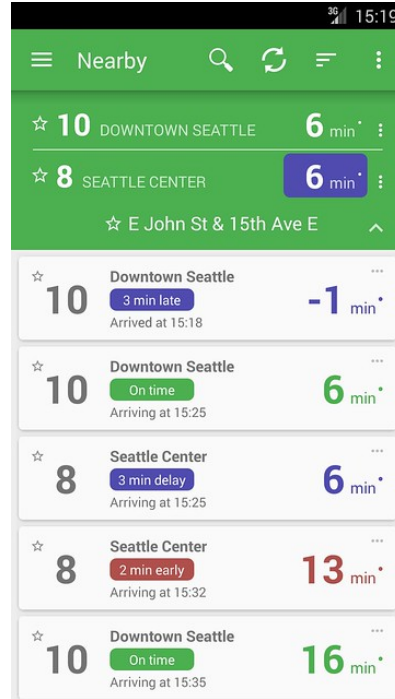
3G 15:19

Nearby

☆ 10 DOWNTOWN SEATTLE 6 min

☆ 8 SEATTLE CENTER 6 min

☆ E John St & 15th Ave E

☆ 10 Downtown Seattle
3 min late
Arrived at 15:18
-1 min

☆ 10 Downtown Seattle
On time
Arriving at 15:25
6 min

☆ 8 Seattle Center
3 min delay
Arriving at 15:25
6 min

☆ 8 Seattle Center
2 min early
Arriving at 15:32
13 min

☆ 10 Downtown Seattle
On time
Arriving at 15:35
16 min